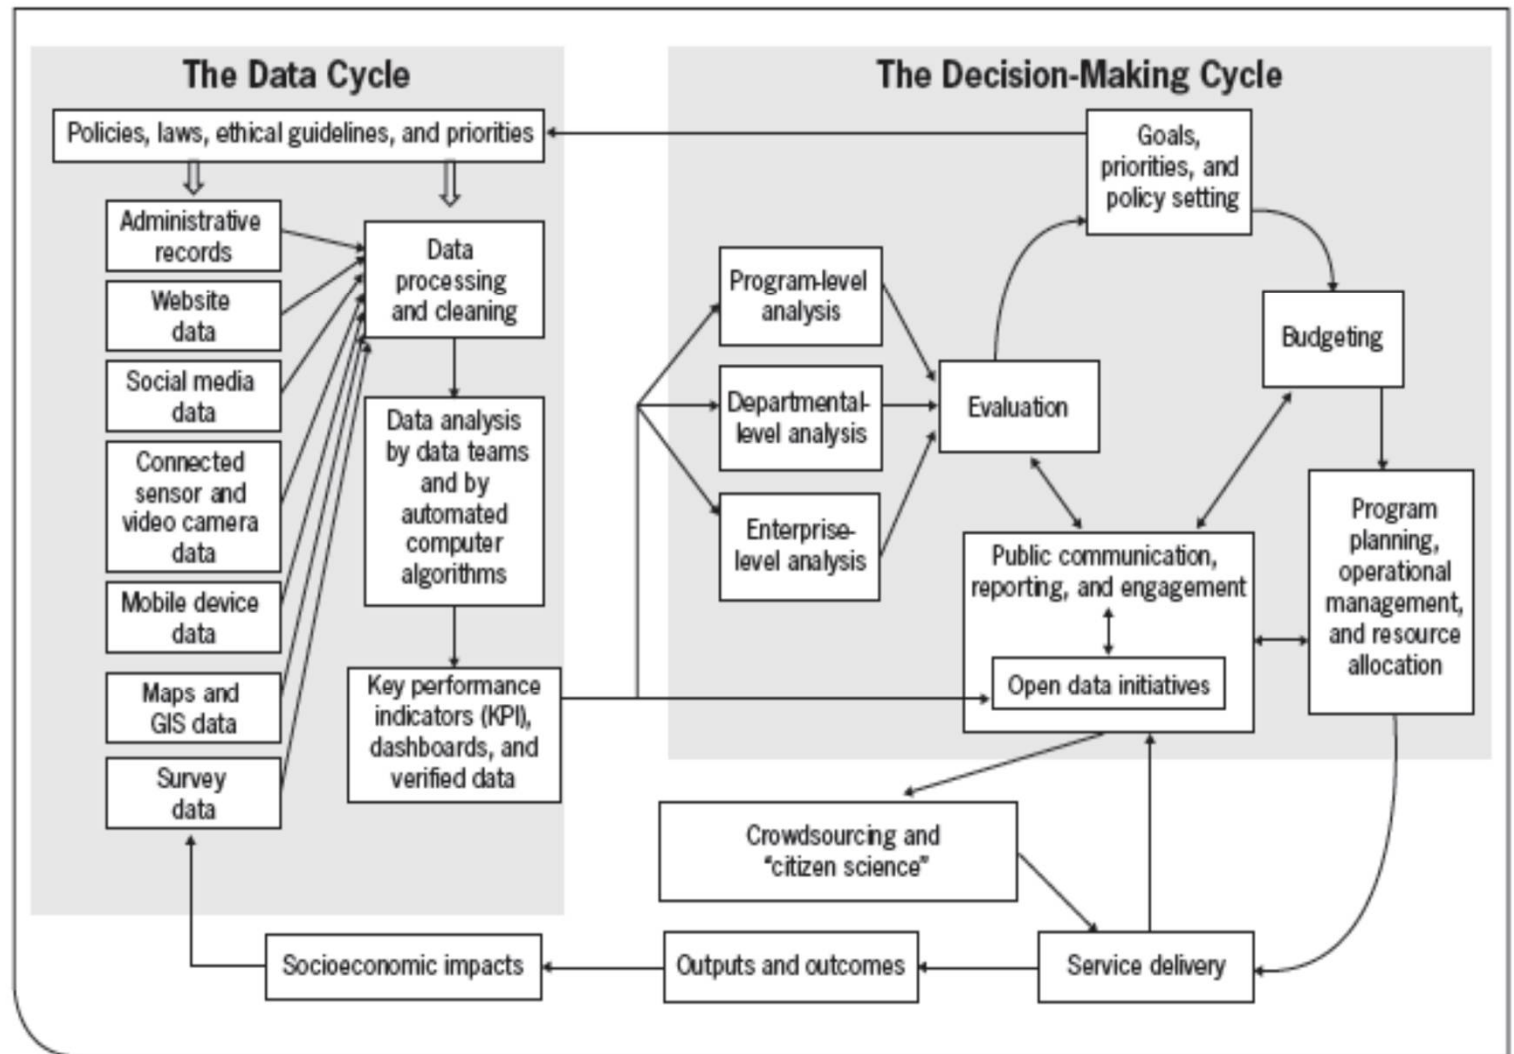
The Data Cycle

Policies, laws, ethical guidelines, and priorities

Administrative records

Website data

Social media data

Connected sensor and video camera data

Mobile device data

Maps and GIS data

Survey data

Data processing and cleaning

Data analysis by data teams and by automated computer algorithms

Key performance indicators (KPI), dashboards, and verified data

The Decision-Making Cycle

Goals, priorities, and policy setting

Program-level analysis

Departmental-level analysis

Enterprise-level analysis

Evaluation

Budgeting

Public communication, reporting, and engagement

Open data initiatives

Program planning, operational management, and resource allocation

Crowdsourcing and "citizen science"

Socioeconomic impacts

Outputs and outcomes

Service delivery